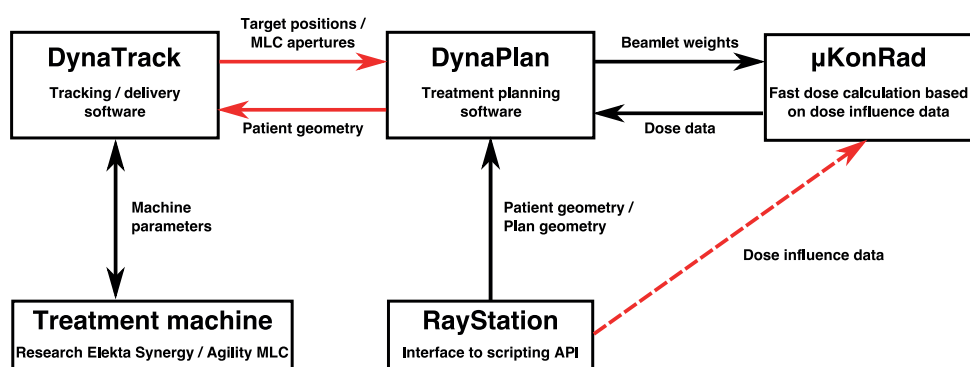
DynaTrack

Tracking / delivery software

Target positions / MLC apertures

Patient geometry

DynaPlan

Treatment planning software

Beamlet weights

Dose data

μKonRad

Fast dose calculation based on dose influence data

Machine parameters

Patient geometry / Plan geometry

Dose influence data

Treatment machine

Research Elekta Synergy / Agility MLC

RayStation

Interface to scripting API